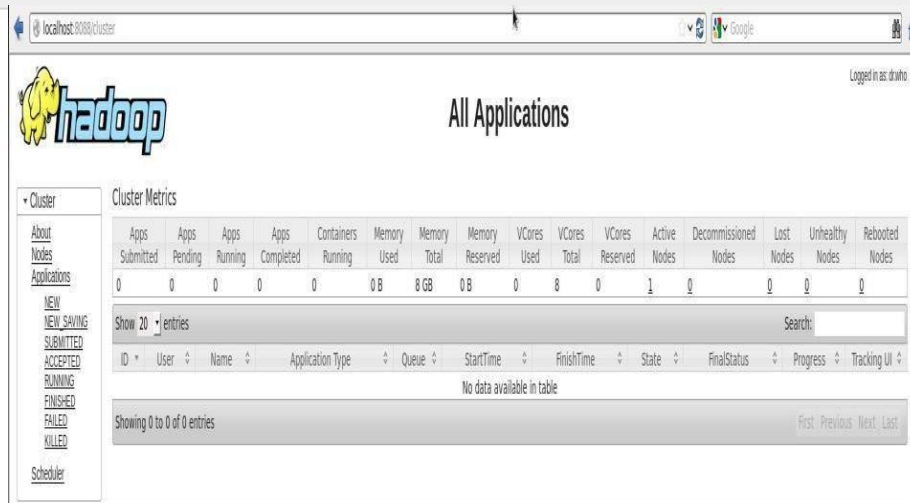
localhost:8088/cluster

Google

Logged in as: dr.who

hadoop

All Applications

Cluster

About
Nodes
Applications
NEW
NEW_SAVING
SUBMITTED
ACCEPTED
RUNNING
FINISHED
FAILED
KILLED

Scheduler

Cluster Metrics

| Apps Submitted | Apps Pending | Apps Running | Apps Completed | Containers Running | Memory Used | Memory Total | Memory Reserved | VCores Used | VCores Total | VCores Reserved | Active Nodes | Decommissioned Nodes | Lost Nodes | Unhealthy Nodes | Rebooted Nodes |
|---|---|---|---|---|---|---|---|---|---|---|---|---|---|---|---|
| 0 | 0 | 0 | 0 | 0 | 0 B | 8 GB | 0 B | 0 | 8 | 0 | 1 | 0 | 0 | 0 | 0 |

Show 20 entries

Search:

| ID | User | Name | Application Type | Queue | StartTime | FinishTime | State | FinalStatus | Progress | Tracking UI |
|---|---|---|---|---|---|---|---|---|---|---|
| No data available in table | | | | | | | | | | |

Showing 0 to 0 of 0 entries

First Previous Next Last